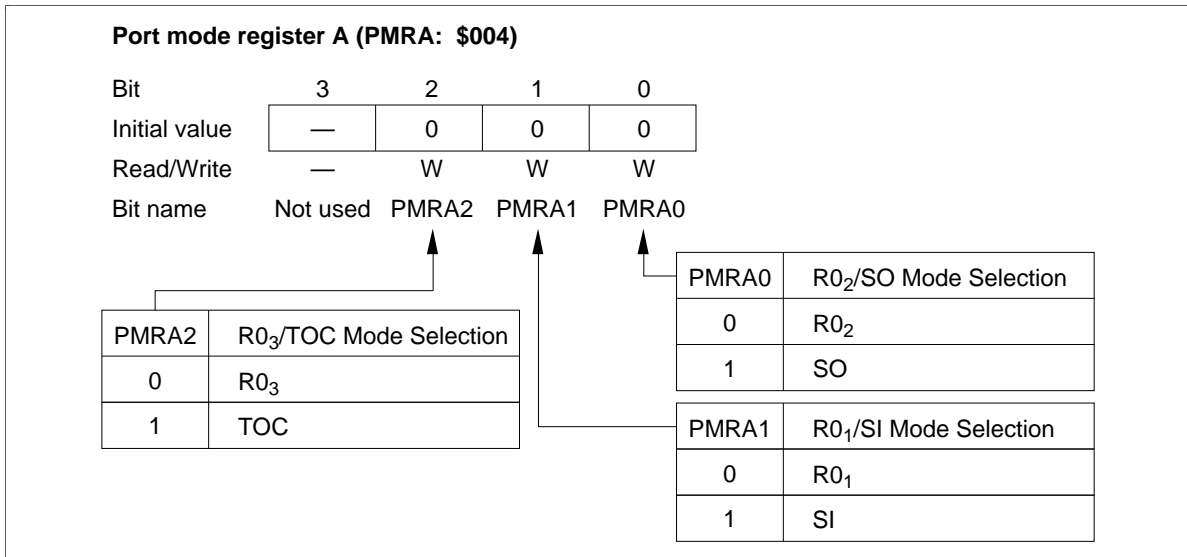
**Port mode register A (PMRA: \$004)**

| Bit | 3 | 2 | 1 | 0 |
|---|---|---|---|---|
| Initial value | — | 0 | 0 | 0 |
| Read/Write | — | W | W | W |
| Bit name | Not used | PMRA2 | PMRA1 | PMRA0 |

| PMRA0 | $R0_2$/SO Mode Selection |
|---|---|
| 0 | $R0_2$ |
| 1 | SO |

| PMRA2 | $R0_3$/TOC Mode Selection |
|---|---|
| 0 | $R0_3$ |
| 1 | TOC |

| PMRA1 | $R0_1$/SI Mode Selection |
|---|---|
| 0 | $R0_1$ |
| 1 | SI |